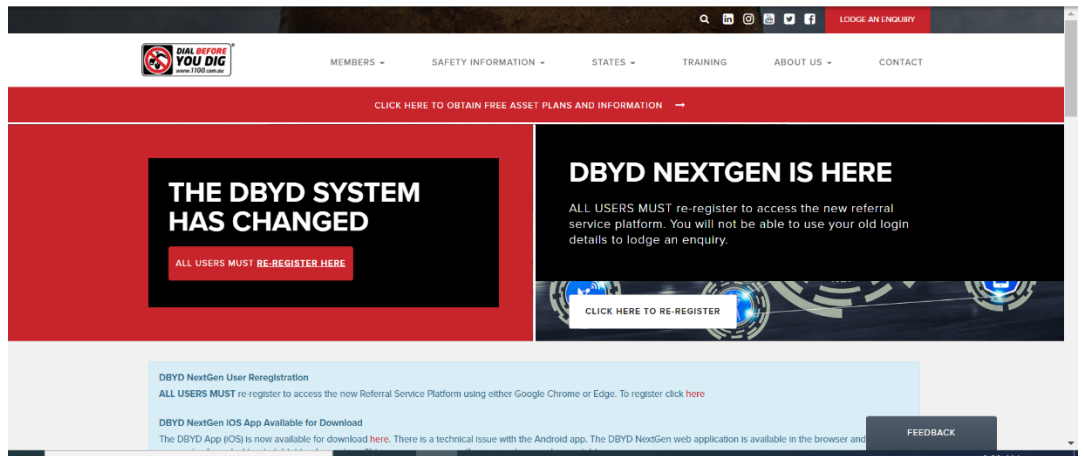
LODGE AN ENQUIRY

DIAL BEFORE YOU DIG
www.1100.com.au

MEMBERS
SAFETY INFORMATION
STATES
TRAINING
ABOUT US
CONTACT

CLICK HERE TO OBTAIN FREE ASSET PLANS AND INFORMATION →

THE DBYD SYSTEM HAS CHANGED

ALL USERS MUST RE-REGISTER HERE

DBYD NEXTGEN IS HERE

ALL USERS MUST re-register to access the new referral service platform. You will not be able to use your old login details to lodge an enquiry.

CLICK HERE TO RE-REGISTER

DBYD NextGen User Reregistration

ALL USERS MUST re-register to access the new Referral Service Platform using either Google Chrome or Edge. To register click here

DBYD NextGen IOS App Available for Download

The DBYD App (iOS) is now available for download here. There is a technical issue with the Android app. The DBYD NextGen web application is available in the browser and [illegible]

FEEDBACK